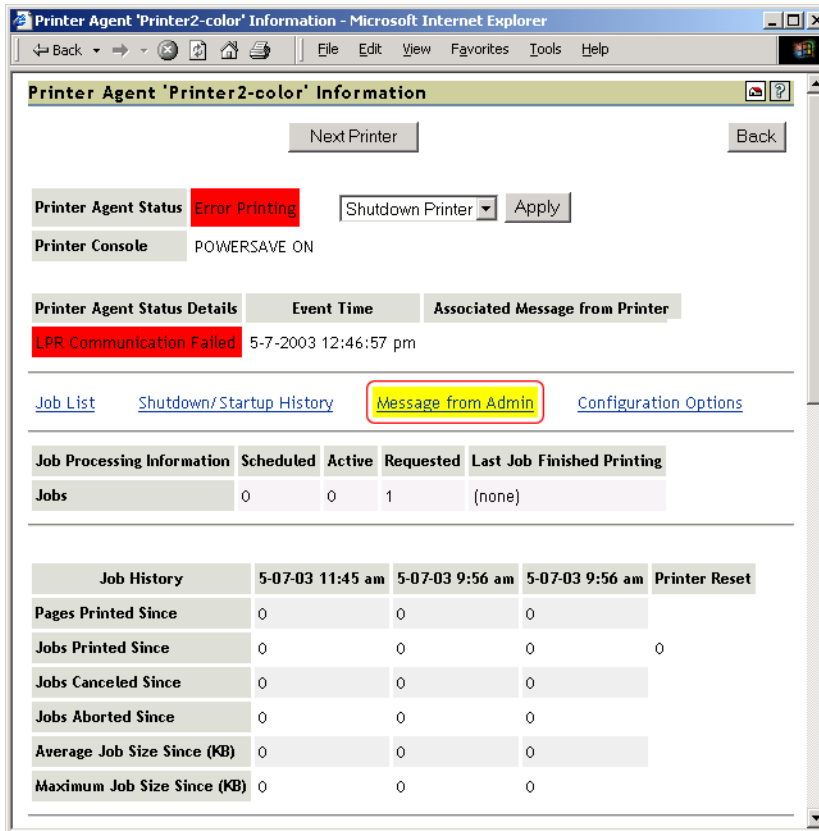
Printer Agent 'Printer2-color' Information - Microsoft Internet Explorer

Back File Edit View Favorites Tools Help

Printer Agent 'Printer2-color' Information

Next Printer

Back

Printer Agent Status Error Printing

Shutdown Printer Apply

Printer Console POWERSAVE ON

| Printer Agent Status Details | Event Time | Associated Message from Printer |
|---|---|---|
| LPR Communication Failed | 5-7-2003 12:46:57 pm | |

Job List Shutdown/Startup History Message from Admin Configuration Options

| Job Processing Information | Scheduled | Active | Requested | Last Job Finished Printing |
|---|---|---|---|---|
| Jobs | 0 | 0 | 1 | (none) |

| Job History | 5-07-03 11:45 am | 5-07-03 9:56 am | 5-07-03 9:56 am | Printer Reset |
|---|---|---|---|---|
| Pages Printed Since | 0 | 0 | 0 | |
| Jobs Printed Since | 0 | 0 | 0 | 0 |
| Jobs Canceled Since | 0 | 0 | 0 | |
| Jobs Aborted Since | 0 | 0 | 0 | |
| Average Job Size Since (KB) | 0 | 0 | 0 | |
| Maximum Job Size Since (KB) | 0 | 0 | 0 | |